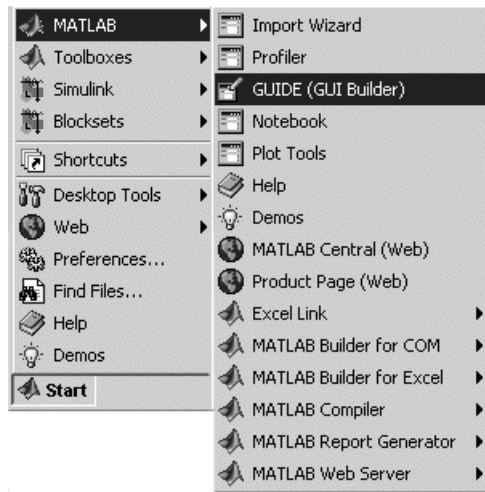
MATLAB
Toolboxes
Simulink
Blocksets
Shortcuts
Desktop Tools
Web
Preferences...
Find Files...
Help
Demos
Start

Import Wizard
Profiler
GUIDE (GUI Builder)
Notebook
Plot Tools
Help
Demos
MATLAB Central (Web)
Product Page (Web)
Excel Link
MATLAB Builder for COM
MATLAB Builder for Excel
MATLAB Compiler
MATLAB Report Generator
MATLAB Web Server